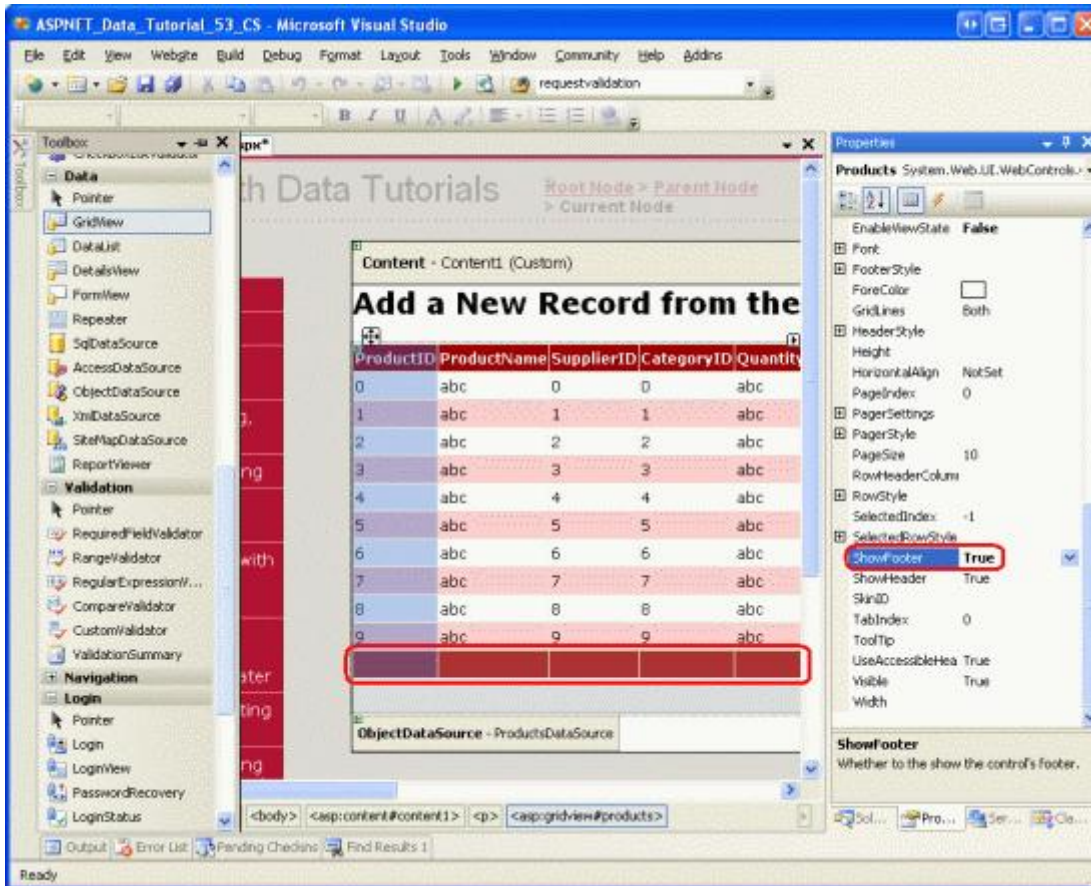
ASPNET_Data_Tutorial_53_CS - Microsoft Visual Studio

File Edit View Website Build Debug Format Layout Tools Window Community Help Addins

requestvalidation

Toolbox

Data
Pointer
GridView
DataList
DetailsView
FormView
Repeater
SqlDataSource
AccessDataSource
ObjectDataSource
XmlDataSource
SiteMapDataSource
ReportViewer
Validation
Pointer
RequiredFieldValidator
RangeValidator
RegularExpressionV...
CompareValidator
CustomValidator
ValidationSummary
Navigation
Login
Pointer
Login
LoginView
PasswordRecovery
LoginStatus

.aspx*

th Data Tutorials Root Node > Parent Node > Current Node

Content - Content1 (Custom)

Add a New Record from the

| ProductID | ProductName | SupplierID | CategoryID | Quantity |
|---|---|---|---|---|
| 0 | abc | 0 | 0 | abc |
| 1 | abc | 1 | 1 | abc |
| 2 | abc | 2 | 2 | abc |
| 3 | abc | 3 | 3 | abc |
| 4 | abc | 4 | 4 | abc |
| 5 | abc | 5 | 5 | abc |
| 6 | abc | 6 | 6 | abc |
| 7 | abc | 7 | 7 | abc |
| 8 | abc | 8 | 8 | abc |
| 9 | abc | 9 | 9 | abc |

ObjectDataSource - ProductsDataSource

g, ng with ater ting ng

<body> <asp:content#content1> <p> <asp:gridview#products>

Properties

Products System.Web.UI.WebControls.

EnableViewState False
Font
FooterStyle
ForeColor
GridLines Both
HeaderStyle
Height
HorizontalAlign NotSet
PageIndex 0
PagerSettings
PagerStyle
PageSize 10
RowHeaderColum
RowStyle
SelectedIndex -1
SelectedRowStyle
ShowFooter True
ShowHeader True
SkinID
TabIndex 0
ToolTip
UseAccessibleHea True
Visible True
Width

ShowFooter
Whether to the show the control's footer.

Sol... Pro... Ser... Cla...

Output Error List Pending Checkins Find Results 1

Ready